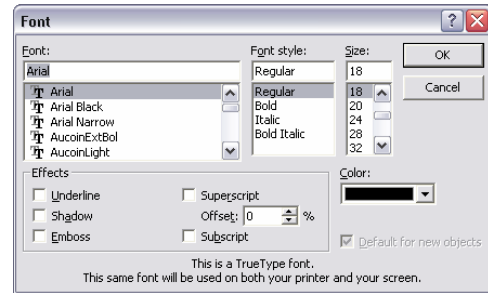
Font

Font:
Arial
Arial
Arial Black
Arial Narrow
AucoinExtBol
AucoinLight

Font style:
Regular
Regular
Bold
Italic
Bold Italic

Size:
18
18
20
24
28
32

OK
Cancel

Effects
Underline
Shadow
Emboss
Superscript
Offset: 0 %
Subscript

Color:

Default for new objects

This is a TrueType font.
This same font will be used on both your printer and your screen.